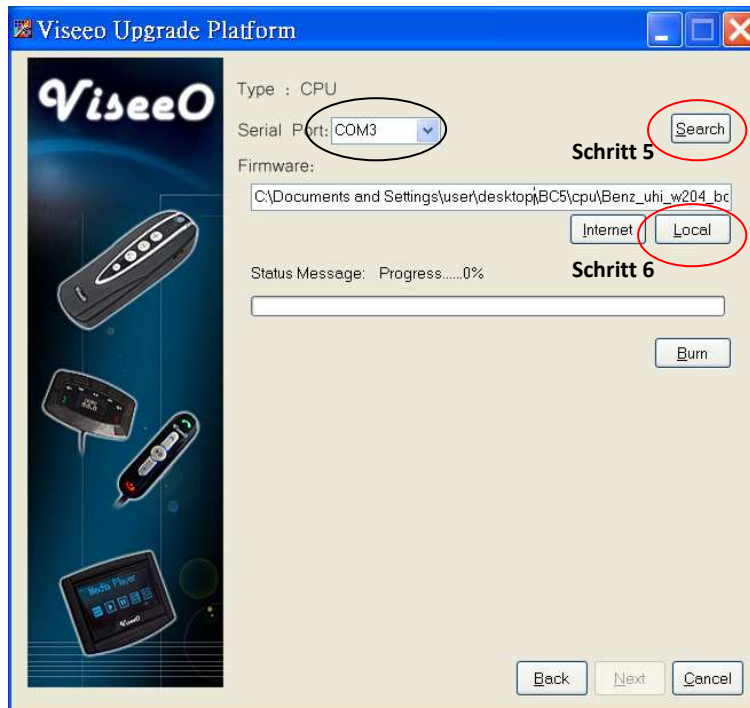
Viseeo Upgrade Platform

ViseeO

Type : CPU

Serial Port: COM3

Search

Schritt 5

Firmware:

C:\Documents and Settings\user\desktop\BC5\cpu\Benz_uhi_w204_bc

Internet

Local

Schritt 6

Status Message: Progress......0%

Burn

Media Player

ViseeO

Back

Next

Cancel